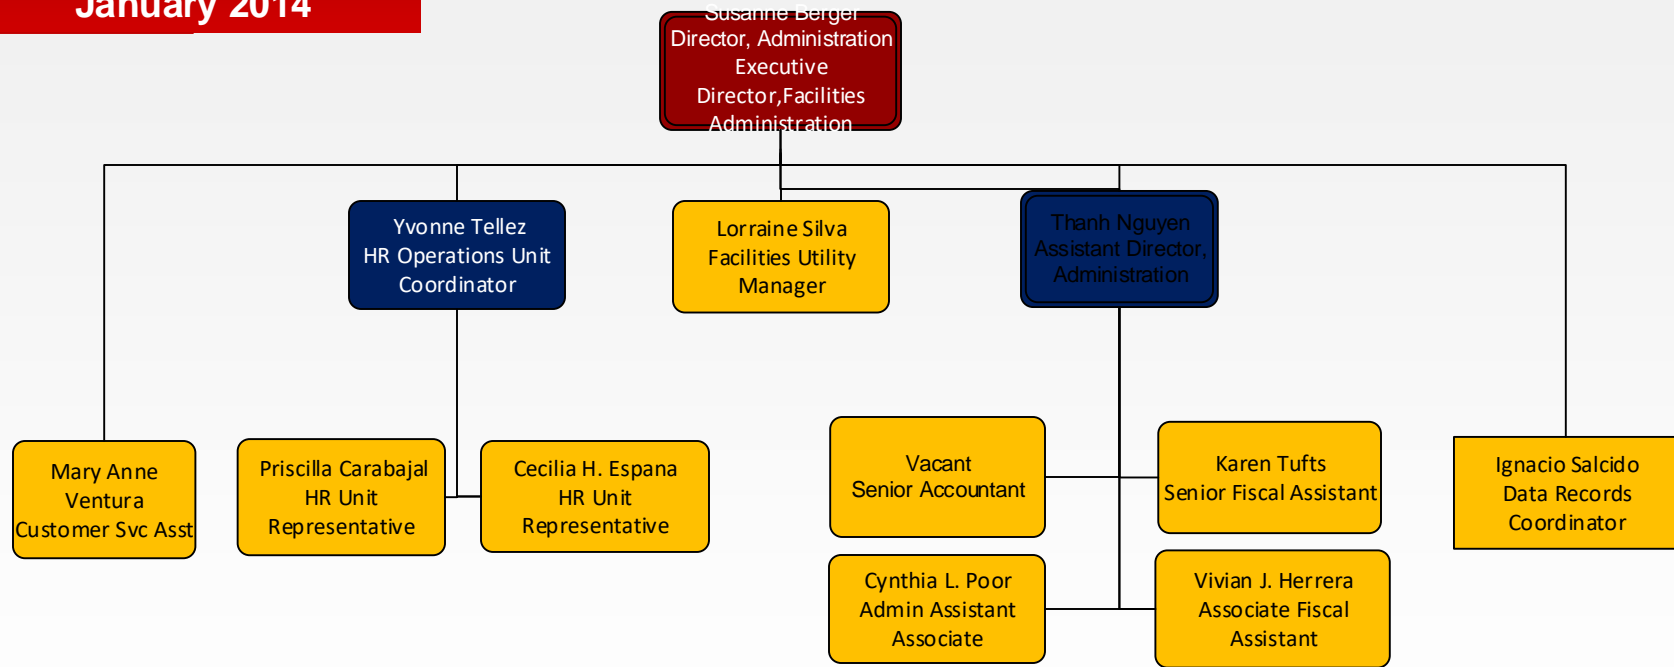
January 2014

Susanne Berger
Director, Administration
Executive
Director,Facilities
Administration

Yvonne Tellez
HR Operations Unit
Coordinator

Lorraine Silva
Facilities Utility
Manager

Thanh Nguyen
Assistant Director,
Administration

Mary Anne
Ventura
Customer Svc Asst

Priscilla Carabajal
HR Unit
Representative

Cecilia H. Espana
HR Unit
Representative

Vacant
Senior Accountant

Karen Tufts
Senior Fiscal Assistant

Ignacio Salcido
Data Records
Coordinator

Cynthia L. Poor
Admin Assistant
Associate

Vivian J. Herrera
Associate Fiscal
Assistant